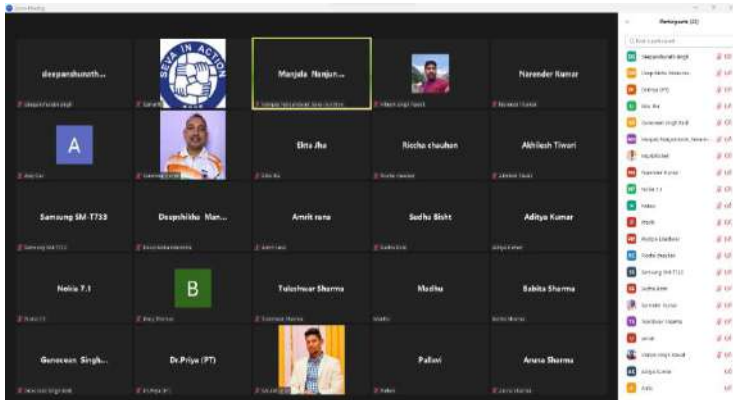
Zoom Meeting

deepanshunath...

SEVA IN ACTION

Manjula Nanjun...

Narender Kumar

A

Ekta Jha

Richa chauhan

Akhilesh Tiwari

Samsung SM-T733

Deepshikha Man...

Amrit rana

Sudha Bisht

Aditya Kumar

Nokia 7.1

B

Tuleshwar Sharma

Madhu

Babita Sharma

Gunawan Singh...

Dr.Priya (PT)

Pallavi

Aruna Sharma

Participants (32)